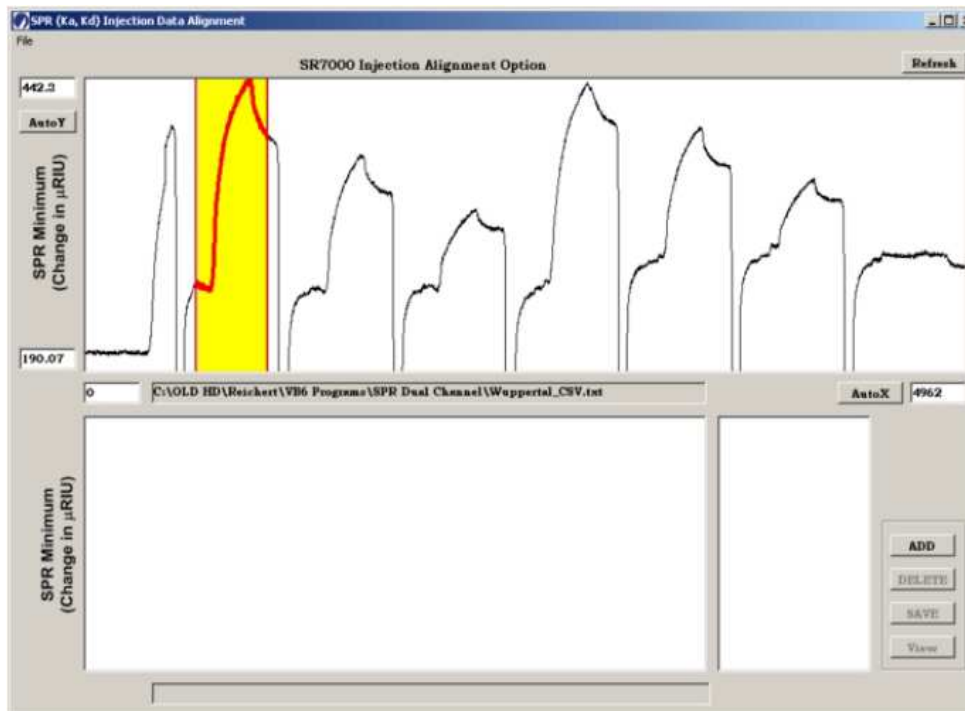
SPR (Ka, Kd) Injection Data Alignment

File

SR7000 Injection Alignment Option

Refresh

442.3

AutoY

SPR Minimum (Change in µRIU)

190.07

0

C:\OLD HD\Reichert\VB6 Programs\SPR Dual Channel\Wuppertal_CSV.txt

AutoX

4962

SPR Minimum (Change in µRIU)

ADD

DELETE

SAVE

View